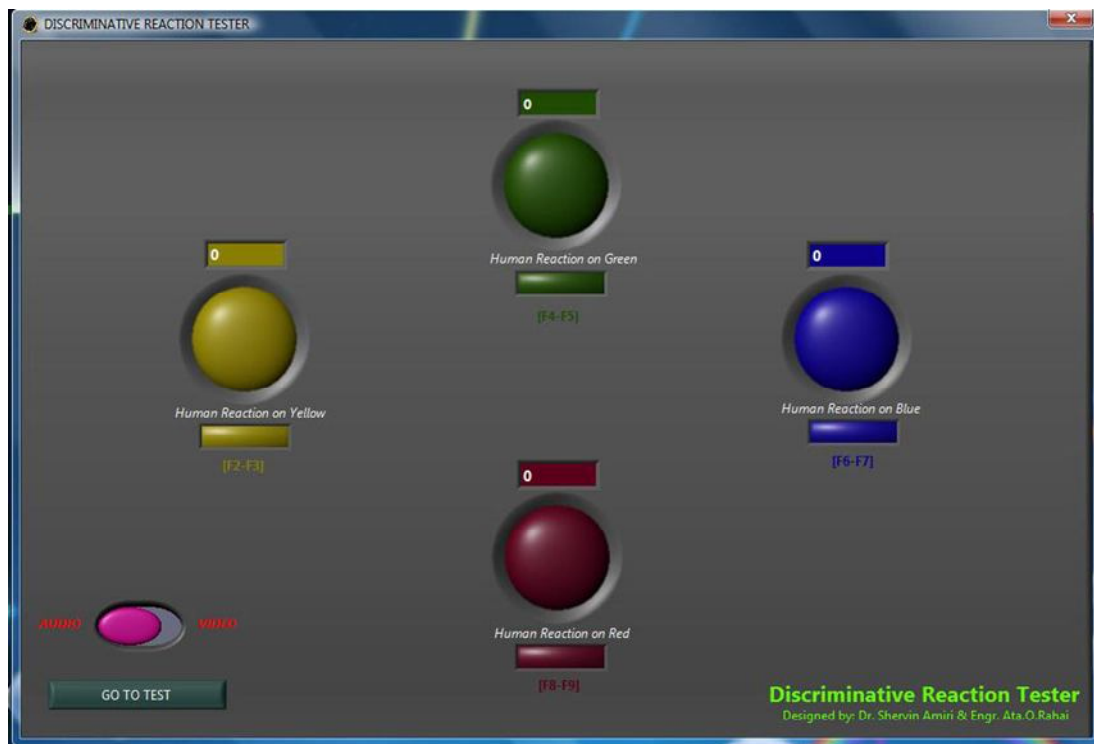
DISCRIMINATIVE REACTION TESTER

0

Human Reaction on Green

[F4-F5]

0

Human Reaction on Yellow

[F2-F3]

0

Human Reaction on Blue

[F6-F7]

0

Human Reaction on Red

[F8-F9]

AUDIO

VIDEO

GO TO TEST

Discriminative Reaction Tester

Designed by: Dr. Shervin Amiri & Engr. Ata.O.Rahai